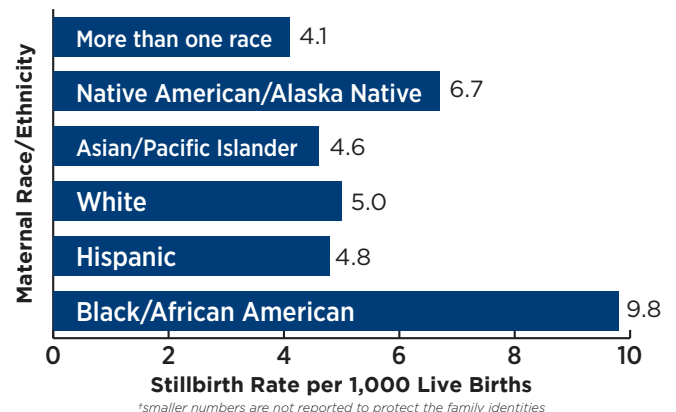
Maternal Race/Ethnicity

More than one race 4.1
Native American/Alaska Native 6.7
Asian/Pacific Islander 4.6
White 5.0
Hispanic 4.8
Black/African American 9.8

0 2 4 6 8 10

Stillbirth Rate per 1,000 Live Births

†smaller numbers are not reported to protect the family identities